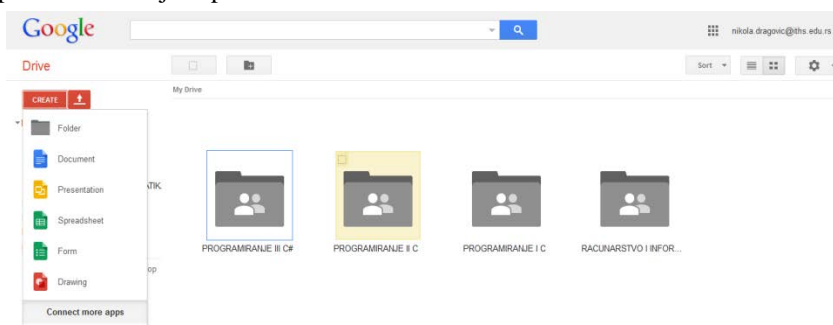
Google

nikola.dragovic@ths.edu.rs

Drive

Sort

CREATE

My Drive

Folder

Document

Presentation

Spreadsheet

Form

Drawing

Connect more apps

ATIK

op

PROGRAMIRANJE III C#

PROGRAMIRANJE II C

PROGRAMIRANJE I C

RACUNARSTVO I INFOR...